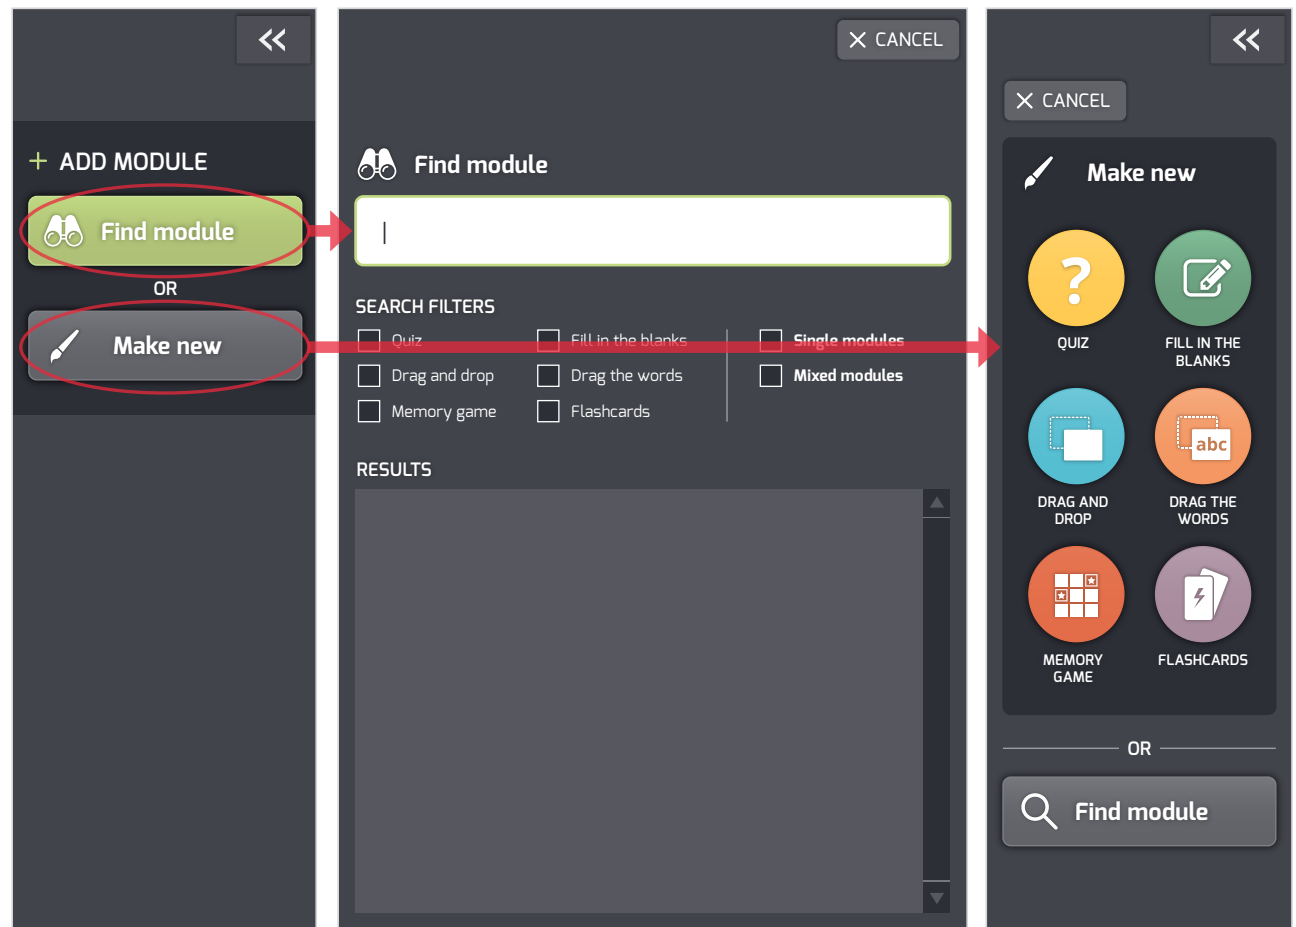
«

+ ADD MODULE

Find module

OR

Make new

CANCEL

Find module

SEARCH FILTERS

Quiz
Fill in the blanks
Single modules
Drag and drop
Drag the words
Mixed modules
Memory game
Flashcards

RESULTS

«

CANCEL

Make new

?

QUIZ

FILL IN THE BLANKS

DRAG AND DROP

abc

DRAG THE WORDS

MEMORY GAME

FLASHCARDS

OR

Find module